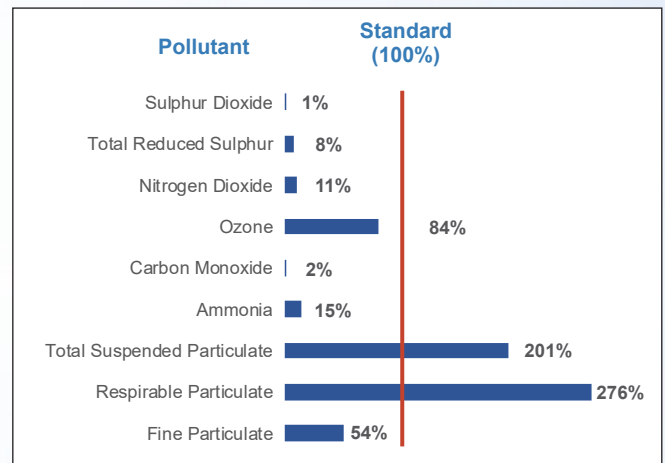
Pollutant

Standard (100%)

Sulphur Dioxide 1%

Total Reduced Sulphur 8%

Nitrogen Dioxide 11%

Ozone 84%

Carbon Monoxide 2%

Ammonia 15%

Total Suspended Particulate 201%

Respirable Particulate 276%

Fine Particulate 54%